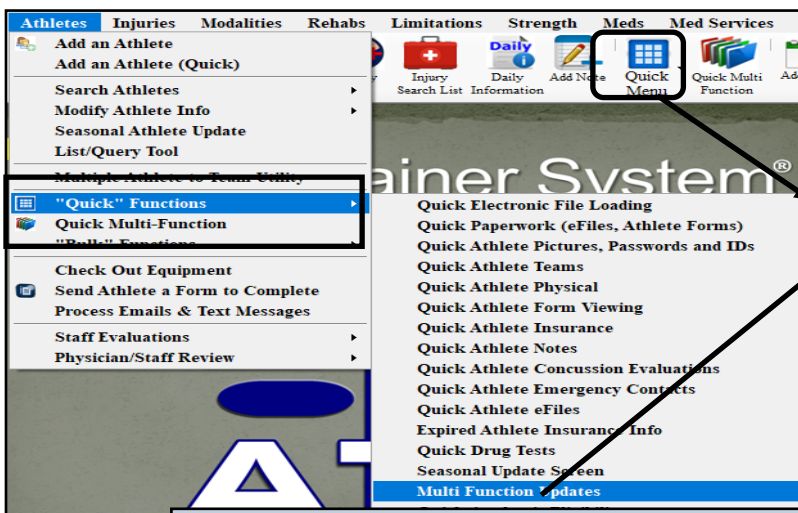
Athletes Injuries Modalities Rehabs Limitations Strength Meds Med Services

Add an Athlete
Add an Athlete (Quick)
Search Athletes
Modify Athlete Info
Seasonal Athlete Update
List/Query Tool
Multiple Athlete to Team Utility
"Quick" Functions
Quick Multi-Function
"Bulk" Functions
Check Out Equipment
Send Athlete a Form to Complete
Process Emails & Text Messages
Staff Evaluations
Physician/Staff Review

Injury Search List
Daily Information
Add Note
Quick Menu
Quick Multi Function
Ad

ainer System®

Quick Electronic File Loading
Quick Paperwork (eFiles, Athlete Forms)
Quick Athlete Pictures, Passwords and IDs
Quick Athlete Teams
Quick Athlete Physical
Quick Athlete Form Viewing
Quick Athlete Insurance
Quick Athlete Notes
Quick Athlete Concussion Evaluations
Quick Athlete Emergency Contacts
Quick Athlete eFiles
Expired Athlete Insurance Info
Quick Drug Tests
Seasonal Update Screen
Multi Function Updates
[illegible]